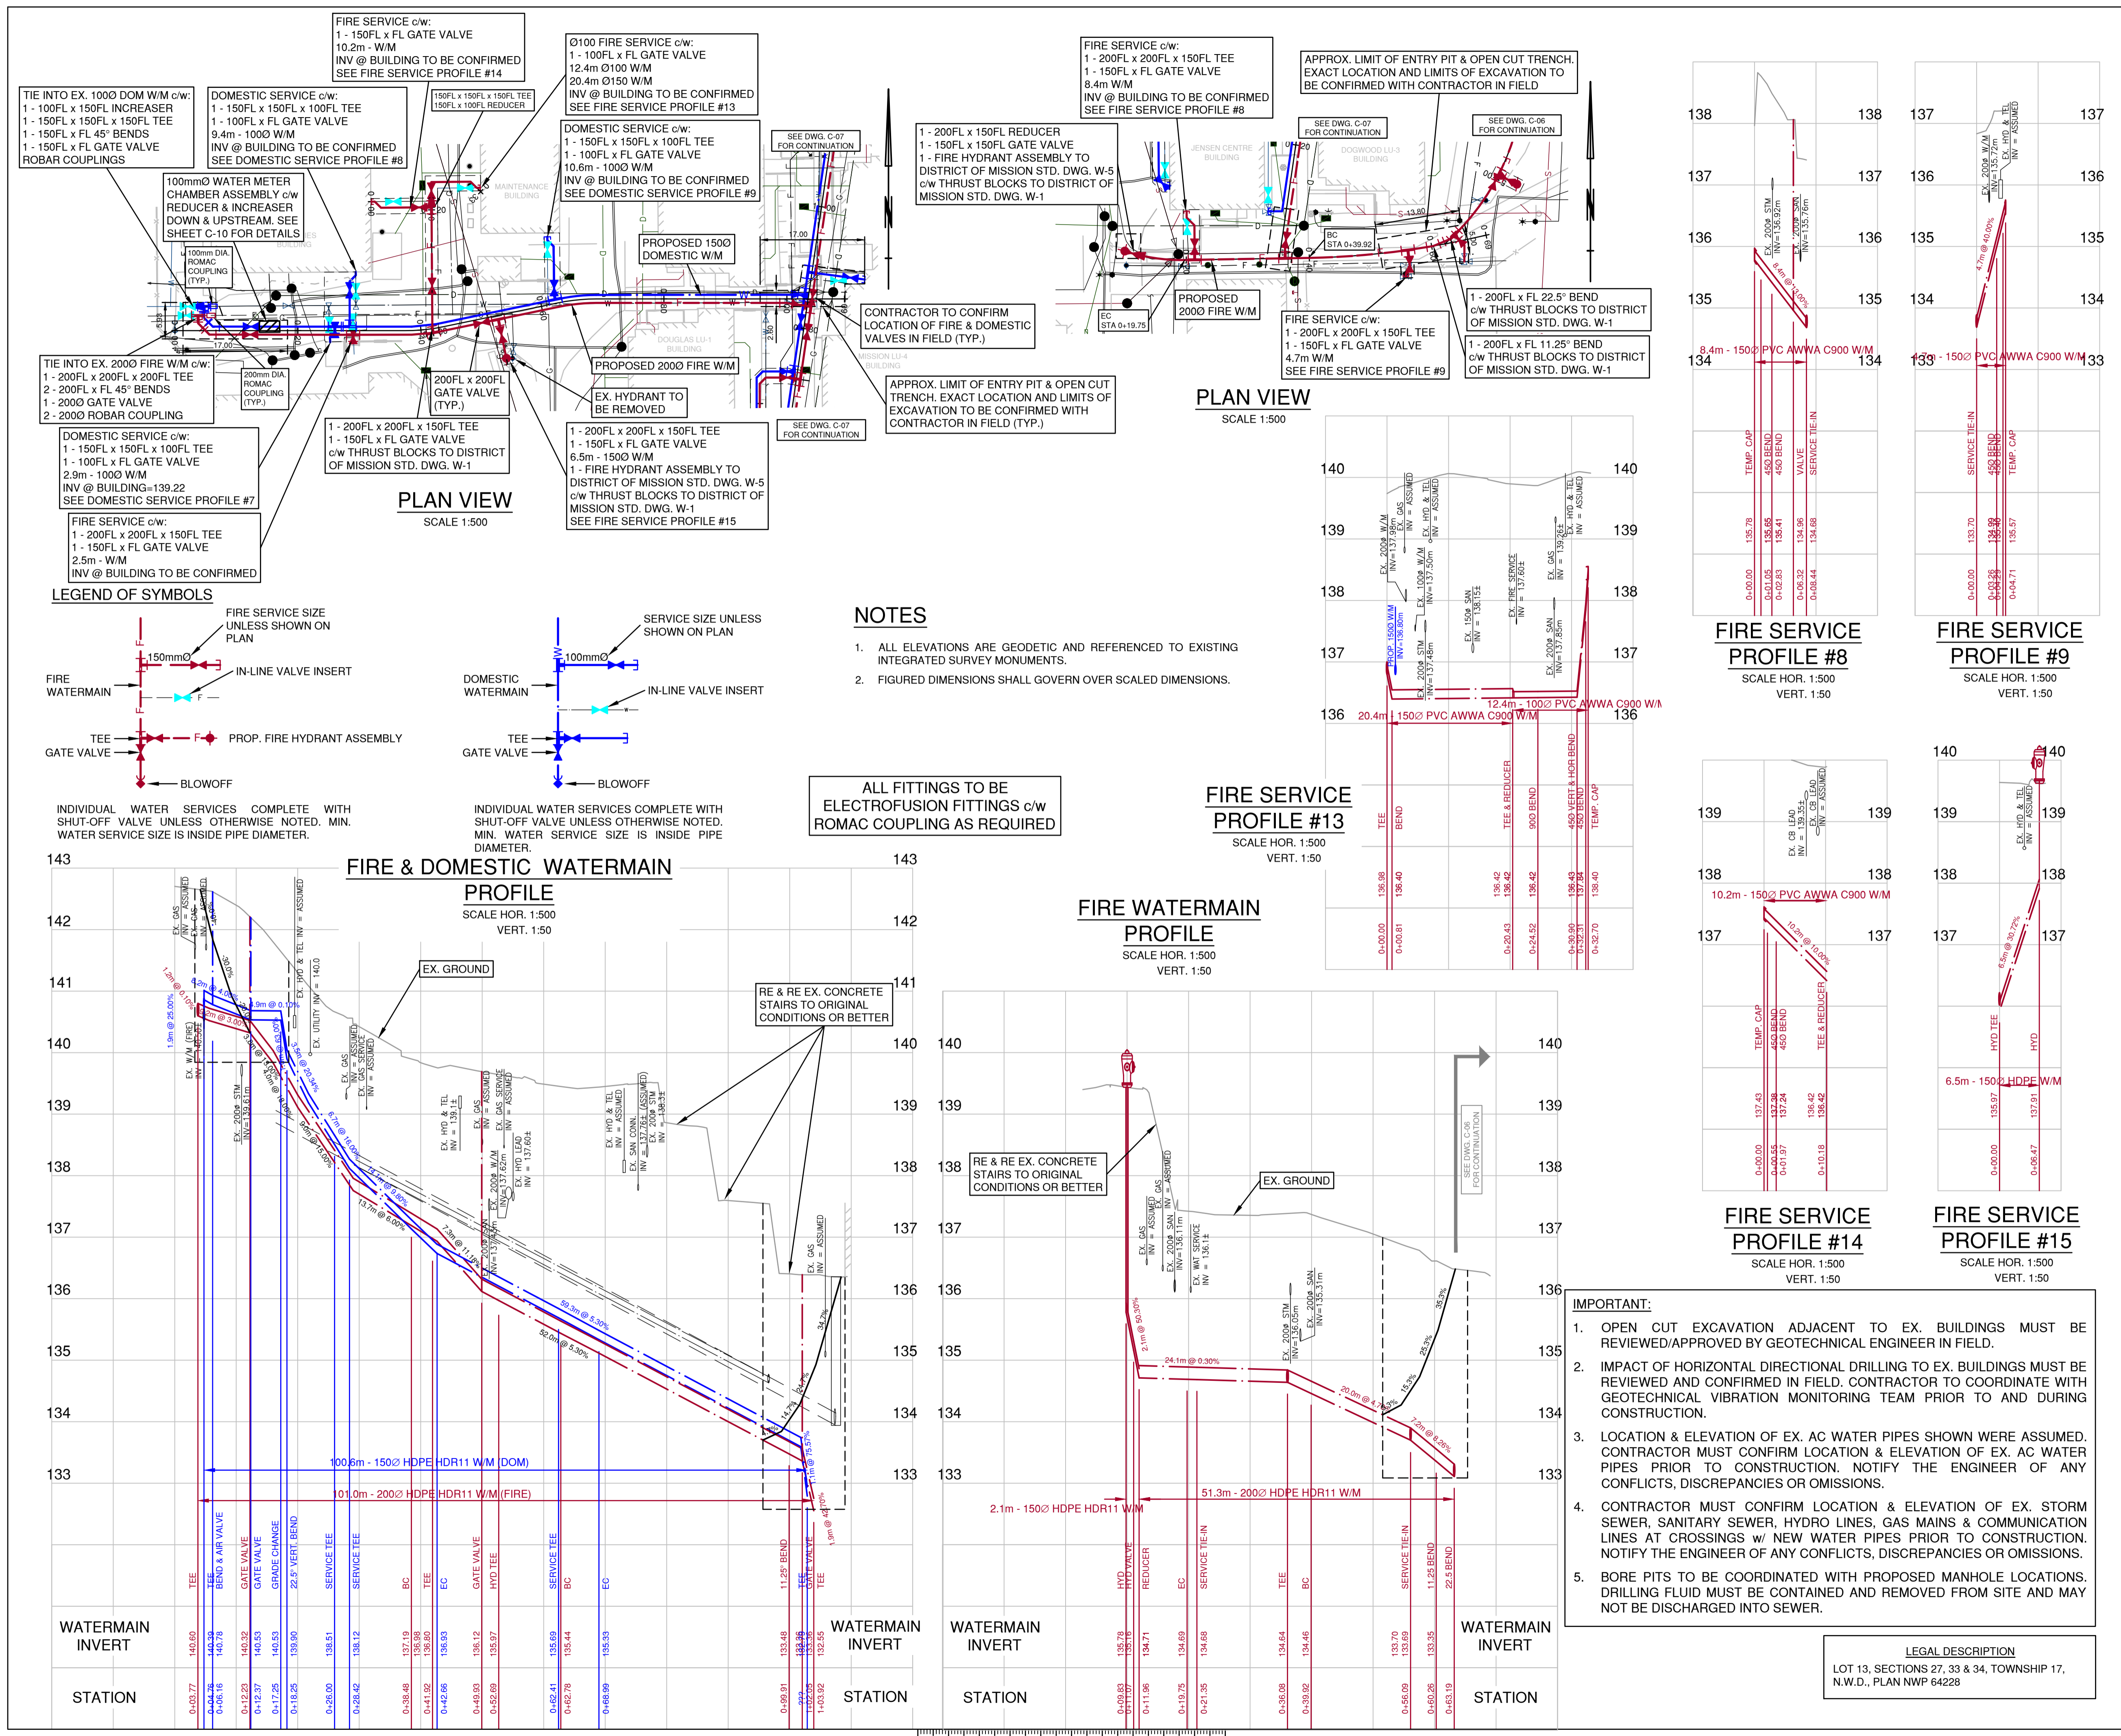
FIRE SERVICE c/w:
1 - 150FL x FL GATE VALVE
10.2m - W/M
INV @ BUILDING TO BE CONFIRMED
SEE FIRE SERVICE PROFILE #14

Ø100 FIRE SERVICE c/w:
1 - 100FL x FL GATE VALVE
12.4m Ø100 W/M
20.4m Ø150 W/M
INV @ BUILDING TO BE CONFIRMED
SEE FIRE SERVICE PROFILE #13

TIE INTO EX. 100Ø DOM W/M c/w:
1 - 100FL x 150FL INCREASER
1 - 150FL x 150FL x 150FL TEE
1 - 150FL x FL 45° BENDS
1 - 150FL x FL GATE VALVE
ROBAR COUPLINGS

DOMESTIC SERVICE c/w:
1 - 150FL x 150FL x 100FL TEE
1 - 100FL x FL GATE VALVE
9.4m - 100Ø W/M
INV @ BUILDING TO BE CONFIRMED
SEE DOMESTIC SERVICE PROFILE #8

150FL x 150FL x 150FL TEE
150FL x 100FL REDUCER

DOMESTIC SERVICE c/w:
1 - 150FL x 150FL x 100FL TEE
1 - 100FL x FL GATE VALVE
10.6m - 100Ø W/M
INV @ BUILDING TO BE CONFIRMED
SEE DOMESTIC SERVICE PROFILE #9

100mmØ WATER METER CHAMBER ASSEMBLY c/w REDUCER & INCREASER DOWN & UPSTREAM. SEE SHEET C-10 FOR DETAILS

SEE DWG. C-07 FOR CONTINUATION

PROPOSED 150Ø DOMESTIC W/M

100mm DIA. ROMAC COUPLING (TYP.)

MAINTENANCE BUILDING

TIE INTO EX. 200Ø FIRE W/M c/w:
1 - 200FL x 200FL x 200FL TEE
2 - 200FL x FL 45° BENDS
1 - 200Ø GATE VALVE
2 - 200Ø ROBAR COUPLING

200mm DIA. ROMAC COUPLING (TYP.)

200FL x 200FL GATE VALVE (TYP.)

PROPOSED 200Ø FIRE W/M

CONTRACTOR TO CONFIRM LOCATION OF FIRE & DOMESTIC VALVES IN FIELD (TYP.)

DOUGLAS LU-1 BUILDING

MISSION LU-4 BUILDING

EX. HYDRANT TO BE REMOVED

APPROX. LIMIT OF ENTRY PIT & OPEN CUT TRENCH. EXACT LOCATION AND LIMITS OF EXCAVATION TO BE CONFIRMED WITH CONTRACTOR IN FIELD (TYP.)

DOMESTIC SERVICE c/w:
1 - 150FL x 150FL x 100FL TEE
1 - 100FL x FL GATE VALVE
2.9m - 100Ø W/M
INV @ BUILDING=139.22
SEE DOMESTIC SERVICE PROFILE #7

1 - 200FL x 200FL x 150FL TEE
1 - 150FL x FL GATE VALVE
c/w THRUST BLOCKS TO DISTRICT OF MISSION STD. DWG. W-1

1 - 200FL x 200FL x 150FL TEE
1 - 150FL x FL GATE VALVE
6.5m - 150Ø W/M
1 - FIRE HYDRANT ASSEMBLY TO DISTRICT OF MISSION STD. DWG. W-5 c/w THRUST BLOCKS TO DISTRICT OF MISSION STD. DWG. W-1
SEE FIRE SERVICE PROFILE #15

SEE DWG. C-07 FOR CONTINUATION

FIRE SERVICE c/w:
1 - 200FL x 200FL x 150FL TEE
1 - 150FL x FL GATE VALVE
2.5m - W/M
INV @ BUILDING TO BE CONFIRMED

PLAN VIEW
SCALE 1:500

FIRE SERVICE c/w:
1 - 200FL x 200FL x 150FL TEE
1 - 150FL x FL GATE VALVE
8.4m W/M
INV @ BUILDING TO BE CONFIRMED
SEE FIRE SERVICE PROFILE #8

APPROX. LIMIT OF ENTRY PIT & OPEN CUT TRENCH. EXACT LOCATION AND LIMITS OF EXCAVATION TO BE CONFIRMED WITH CONTRACTOR IN FIELD

1 - 200FL x 150FL REDUCER
1 - 150FL x FL GATE VALVE
1 - FIRE HYDRANT ASSEMBLY TO DISTRICT OF MISSION STD. DWG. W-5 c/w THRUST BLOCKS TO DISTRICT OF MISSION STD. DWG. W-1

SEE DWG. C-07 FOR CONTINUATION

SEE DWG. C-06 FOR CONTINUATION

JENSEN CENTRE BUILDING

DOGWOOD LU-3 BUILDING

BC STA 0+39.92

EC STA 0+19.75

PROPOSED 200Ø FIRE W/M

FIRE SERVICE c/w:
1 - 200FL x 200FL x 150FL TEE
1 - 150FL x FL GATE VALVE
4.7m W/M
SEE FIRE SERVICE PROFILE #9

1 - 200FL x FL 22.5° BEND c/w THRUST BLOCKS TO DISTRICT OF MISSION STD. DWG. W-1

1 - 200FL x FL 11.25° BEND c/w THRUST BLOCKS TO DISTRICT OF MISSION STD. DWG. W-1

PLAN VIEW
SCALE 1:500

LEGEND OF SYMBOLS

FIRE SERVICE SIZE UNLESS SHOWN ON PLAN
150mmØ
IN-LINE VALVE INSERT
FIRE WATERMAIN
TEE
GATE VALVE
PROP. FIRE HYDRANT ASSEMBLY
BLOWOFF

SERVICE SIZE UNLESS SHOWN ON PLAN
100mmØ
DOMESTIC WATERMAIN
IN-LINE VALVE INSERT
TEE
GATE VALVE
BLOWOFF

INDIVIDUAL WATER SERVICES COMPLETE WITH SHUT-OFF VALVE UNLESS OTHERWISE NOTED. MIN. WATER SERVICE SIZE IS INSIDE PIPE DIAMETER.

INDIVIDUAL WATER SERVICES COMPLETE WITH SHUT-OFF VALVE UNLESS OTHERWISE NOTED. MIN. WATER SERVICE SIZE IS INSIDE PIPE DIAMETER.

NOTES
1. ALL ELEVATIONS ARE GEODETIC AND REFERENCED TO EXISTING INTEGRATED SURVEY MONUMENTS.
2. FIGURED DIMENSIONS SHALL GOVERN OVER SCALED DIMENSIONS.

ALL FITTINGS TO BE ELECTROFUSION FITTINGS c/w ROMAC COUPLING AS REQUIRED

FIRE & DOMESTIC WATERMAIN PROFILE
SCALE HOR. 1:500
VERT. 1:50

EX. GROUND

RE & RE EX. CONCRETE STAIRS TO ORIGINAL CONDITIONS OR BETTER

100.6m - 150Ø HDPE HDR11 W/M (DOM)
101.0m - 200Ø HDPE HDR11 W/M (FIRE)

WATERMAIN INVERT
STATION

FIRE WATERMAIN PROFILE
SCALE HOR. 1:500
VERT. 1:50

RE & RE EX. CONCRETE STAIRS TO ORIGINAL CONDITIONS OR BETTER

EX. GROUND

2.1m - 150Ø HDPE HDR11 W/M
51.3m - 200Ø HDPE HDR11 W/M

WATERMAIN INVERT
STATION

FIRE SERVICE PROFILE #13
SCALE HOR. 1:500
VERT. 1:50

20.4m - 150Ø PVC AWWA C900 W/M
12.4m - 100Ø PVC AWWA C900 W/M

FIRE SERVICE PROFILE #8
SCALE HOR. 1:500
VERT. 1:50

8.4m - 150Ø PVC AWWA C900 W/M

FIRE SERVICE PROFILE #9
SCALE HOR. 1:500
VERT. 1:50

4.7m - 150Ø PVC AWWA C900 W/M

FIRE SERVICE PROFILE #14
SCALE HOR. 1:500
VERT. 1:50

10.2m - 150Ø PVC AWWA C900 W/M

FIRE SERVICE PROFILE #15
SCALE HOR. 1:500
VERT. 1:50

6.5m - 150Ø HDPE W/M

IMPORTANT:
1. OPEN CUT EXCAVATION ADJACENT TO EX. BUILDINGS MUST BE REVIEWED/APPROVED BY GEOTECHNICAL ENGINEER IN FIELD.
2. IMPACT OF HORIZONTAL DIRECTIONAL DRILLING TO EX. BUILDINGS MUST BE REVIEWED AND CONFIRMED IN FIELD. CONTRACTOR TO COORDINATE WITH GEOTECHNICAL VIBRATION MONITORING TEAM PRIOR TO AND DURING CONSTRUCTION.
3. LOCATION & ELEVATION OF EX. AC WATER PIPES SHOWN WERE ASSUMED. CONTRACTOR MUST CONFIRM LOCATION & ELEVATION OF EX. AC WATER PIPES PRIOR TO CONSTRUCTION. NOTIFY THE ENGINEER OF ANY CONFLICTS, DISCREPANCIES OR OMISSIONS.
4. CONTRACTOR MUST CONFIRM LOCATION & ELEVATION OF EX. STORM SEWER, SANITARY SEWER, HYDRO LINES, GAS MAINS & COMMUNICATION LINES AT CROSSINGS w/ NEW WATER PIPES PRIOR TO CONSTRUCTION. NOTIFY THE ENGINEER OF ANY CONFLICTS, DISCREPANCIES OR OMISSIONS.
5. BORE PITS TO BE COORDINATED WITH PROPOSED MANHOLE LOCATIONS. DRILLING FLUID MUST BE CONTAINED AND REMOVED FROM SITE AND MAY NOT BE DISCHARGED INTO SEWER.

LEGAL DESCRIPTION
LOT 13, SECTIONS 27, 33 & 34, TOWNSHIP 17, N.W.D., PLAN NWP 64228